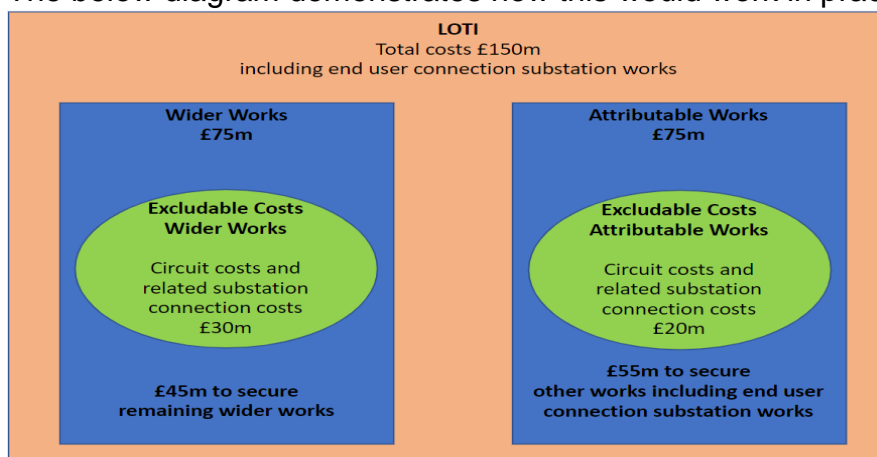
The below diagram demonstrates how this would work in prac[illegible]

LOTI
Total costs £150m
including end user connection substation works

Wider Works
£75m

Excludable Costs
Wider Works

Circuit costs and related substation connection costs
£30m

£45m to secure remaining wider works

Attributable Works
£75m

Excludable Costs
Attributable Works

Circuit costs and related substation connection costs
£20m

£55m to secure other works including end user connection substation works